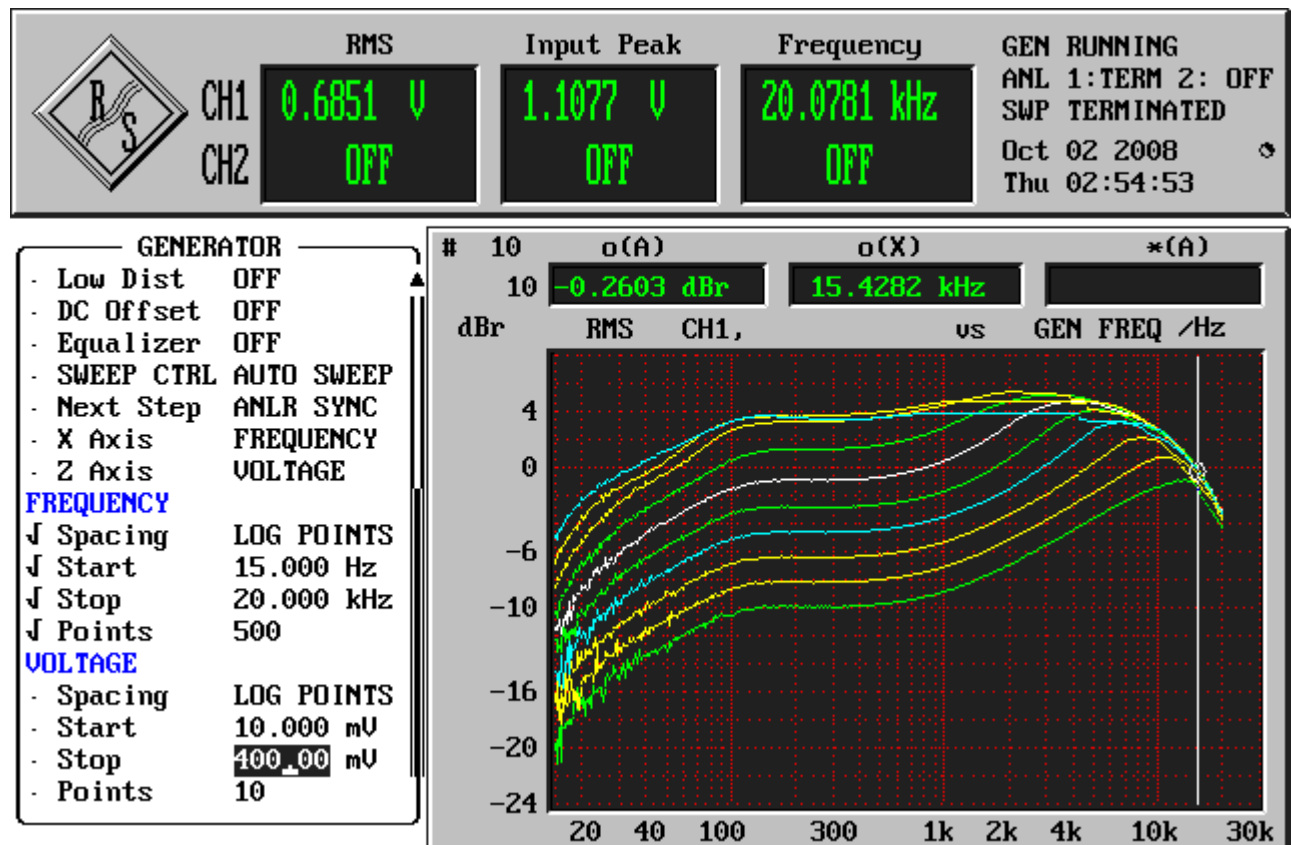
R S

RMS
CH1 0.6851 V
CH2 OFF

Input Peak
1.1077 V
OFF

Frequency
20.0781 kHz
OFF

GEN RUNNING
ANL 1:TERM 2: OFF
SWP TERMINATED
Oct 02 2008
Thu 02:54:53

GENERATOR
- Low Dist OFF
- DC Offset OFF
- Equalizer OFF
- SWEEP CTRL AUTO SWEEP
- Next Step ANLR SYNC
- X Axis FREQUENCY
- Z Axis VOLTAGE
FREQUENCY
√ Spacing LOG POINTS
√ Start 15.000 Hz
√ Stop 20.000 kHz
√ Points 500
VOLTAGE
- Spacing LOG POINTS
- Start 10.000 mV
- Stop 400.00 mV
- Points 10

# 10 o(A) o(X) *(A)
10 -0.2603 dBr 15.4282 kHz

dBr RMS CH1, vs GEN FREQ /Hz

4
0
-6
-10
-16
-20
-24

20 40 100 300 1k 2k 4k 10k 30k